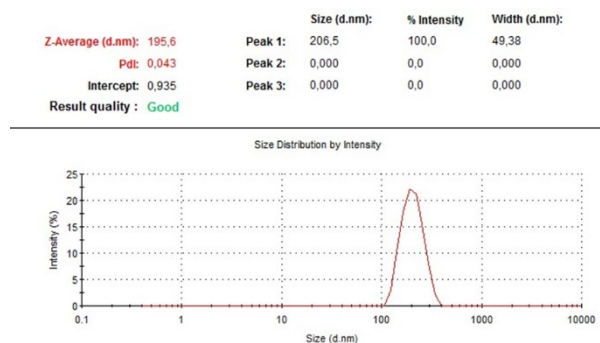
Z-Average (d.nm): 195,6
PdI: 0,043
Intercept: 0,935
Result quality : Good

| | Size (d.nm): | % Intensity | Width (d.nm): |
|---|---|---|---|
| Peak 1: | 206,5 | 100,0 | 49,38 |
| Peak 2: | 0,000 | 0,0 | 0,000 |
| Peak 3: | 0,000 | 0,0 | 0,000 |

Size Distribution by Intensity

Intensity (%)

25
20
15
10
5
0

0.1 1 10 100 1000 10000

Size (d.nm)